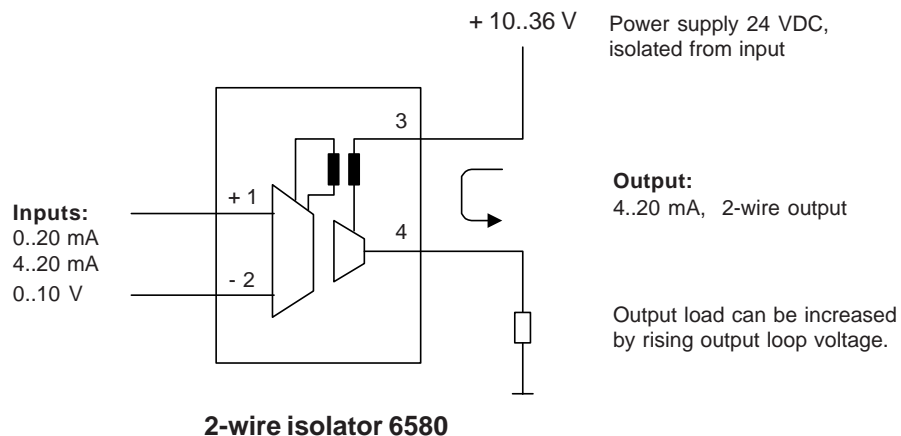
+ 10..36 V

Power supply 24 VDC, isolated from input

3

Output:
4..20 mA, 2-wire output

Inputs:
0..20 mA
4..20 mA
0..10 V

+ 1

4

- 2

Output load can be increased by rising output loop voltage.

2-wire isolator 6580